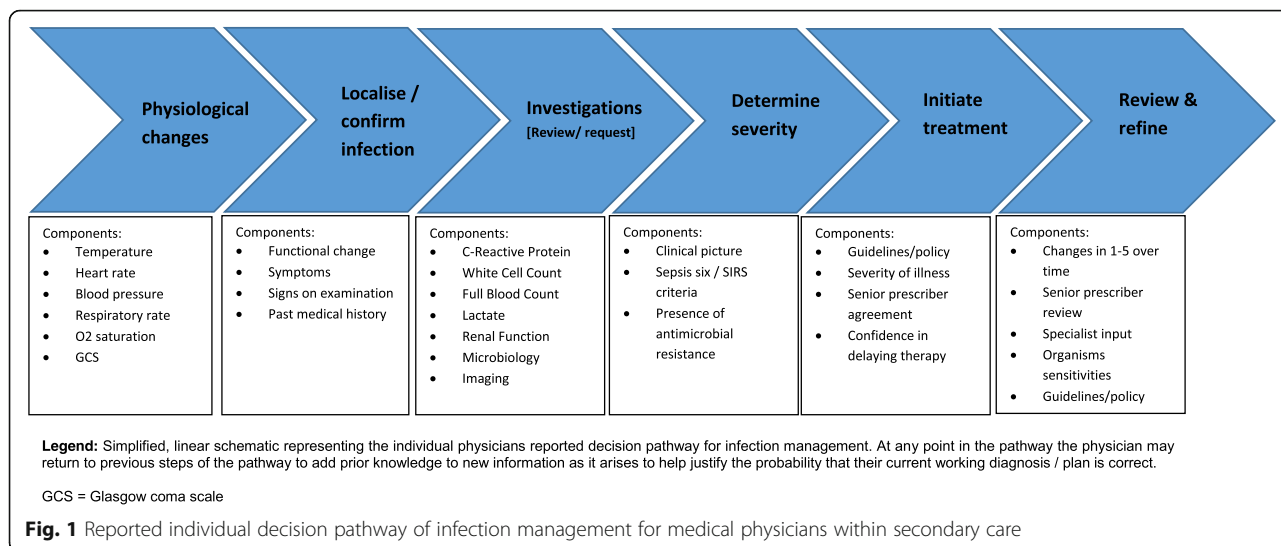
Physiological changes

Localise / confirm infection

Investigations [Review/ request]

Determine severity

Initiate treatment

Review & refine

Components:
- Temperature
- Heart rate
- Blood pressure
- Respiratory rate
- O2 saturation
- GCS

Components:
- Functional change
- Symptoms
- Signs on examination
- Past medical history

Components:
- C-Reactive Protein
- White Cell Count
- Full Blood Count
- Lactate
- Renal Function
- Microbiology
- Imaging

Components:
- Clinical picture
- Sepsis six / SIRS criteria
- Presence of antimicrobial resistance

Components:
- Guidelines/policy
- Severity of illness
- Senior prescriber agreement
- Confidence in delaying therapy

Components:
- Changes in 1-5 over time
- Senior prescriber review
- Specialist input
- Organisms sensitivities
- Guidelines/policy

**Legend:** Simplified, linear schematic representing the individual physicians reported decision pathway for infection management. At any point in the pathway the physician may return to previous steps of the pathway to add prior knowledge to new information as it arises to help justify the probability that their current working diagnosis / plan is correct.

GCS = Glasgow coma scale

**Fig. 1** Reported individual decision pathway of infection management for medical physicians within secondary care